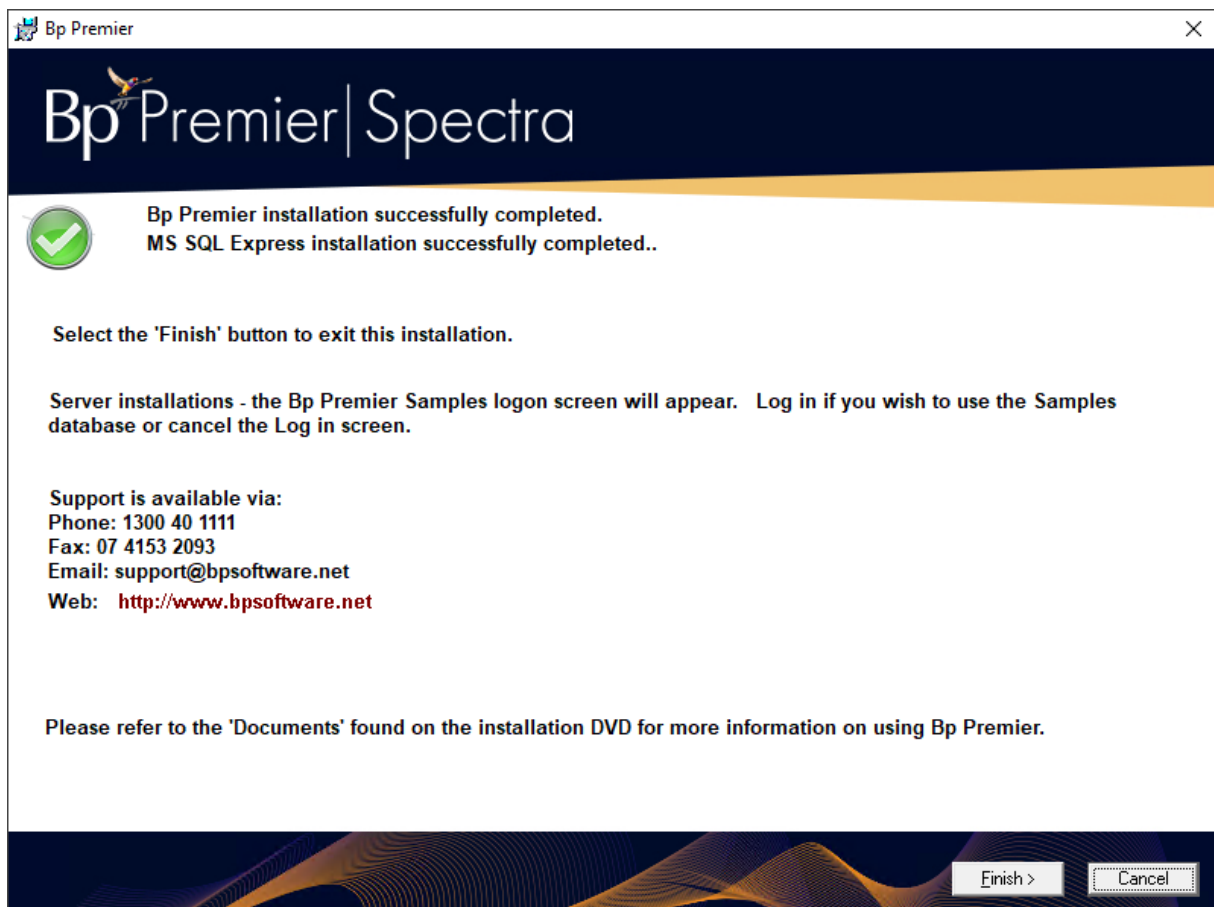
Bp Premier

Bp Premier | Spectra

Bp Premier installation successfully completed.
MS SQL Express installation successfully completed..

Select the 'Finish' button to exit this installation.

Server installations - the Bp Premier Samples logon screen will appear. Log in if you wish to use the Samples database or cancel the Log in screen.

Support is available via:
Phone: 1300 40 1111
Fax: 07 4153 2093
Email: support@bpsoftware.net
Web: http://www.bpsoftware.net

Please refer to the 'Documents' found on the installation DVD for more information on using Bp Premier.

Finish >
Cancel